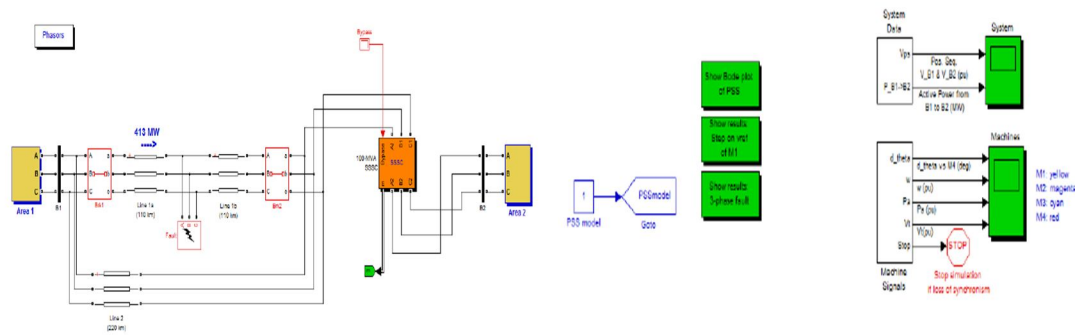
Phasors

413 MW

A
B
C
Area 1

B1

A a
B b
C c
BA1

Line 1a
(110 km)

Fault

Line 1b
(110 km)

BA2

Line 2
(220 km)

Bypass

100-MVA
SSSC

B2

Area 2

1
PSS model

PSSmodel
Goto

Show Bode plot of PSS

Show results: Step on vref of M1

Show results: 3-phase fault

System Data

Vpu

P_B1->B2

Pos. Seq. V_B1 & V_B2 (pu)

Active Power from B1 to B2 (MW)

System

Machines

d_theta

w

Pa

Vt

Stop

d_theta vs M4 (deg)

w (pu)

Pa (pu)

Vt (pu)

STOP

Stop simulation if loss of synchronism

Machine Signals

M1: yellow
M2: magenta
M3: cyan
M4: red